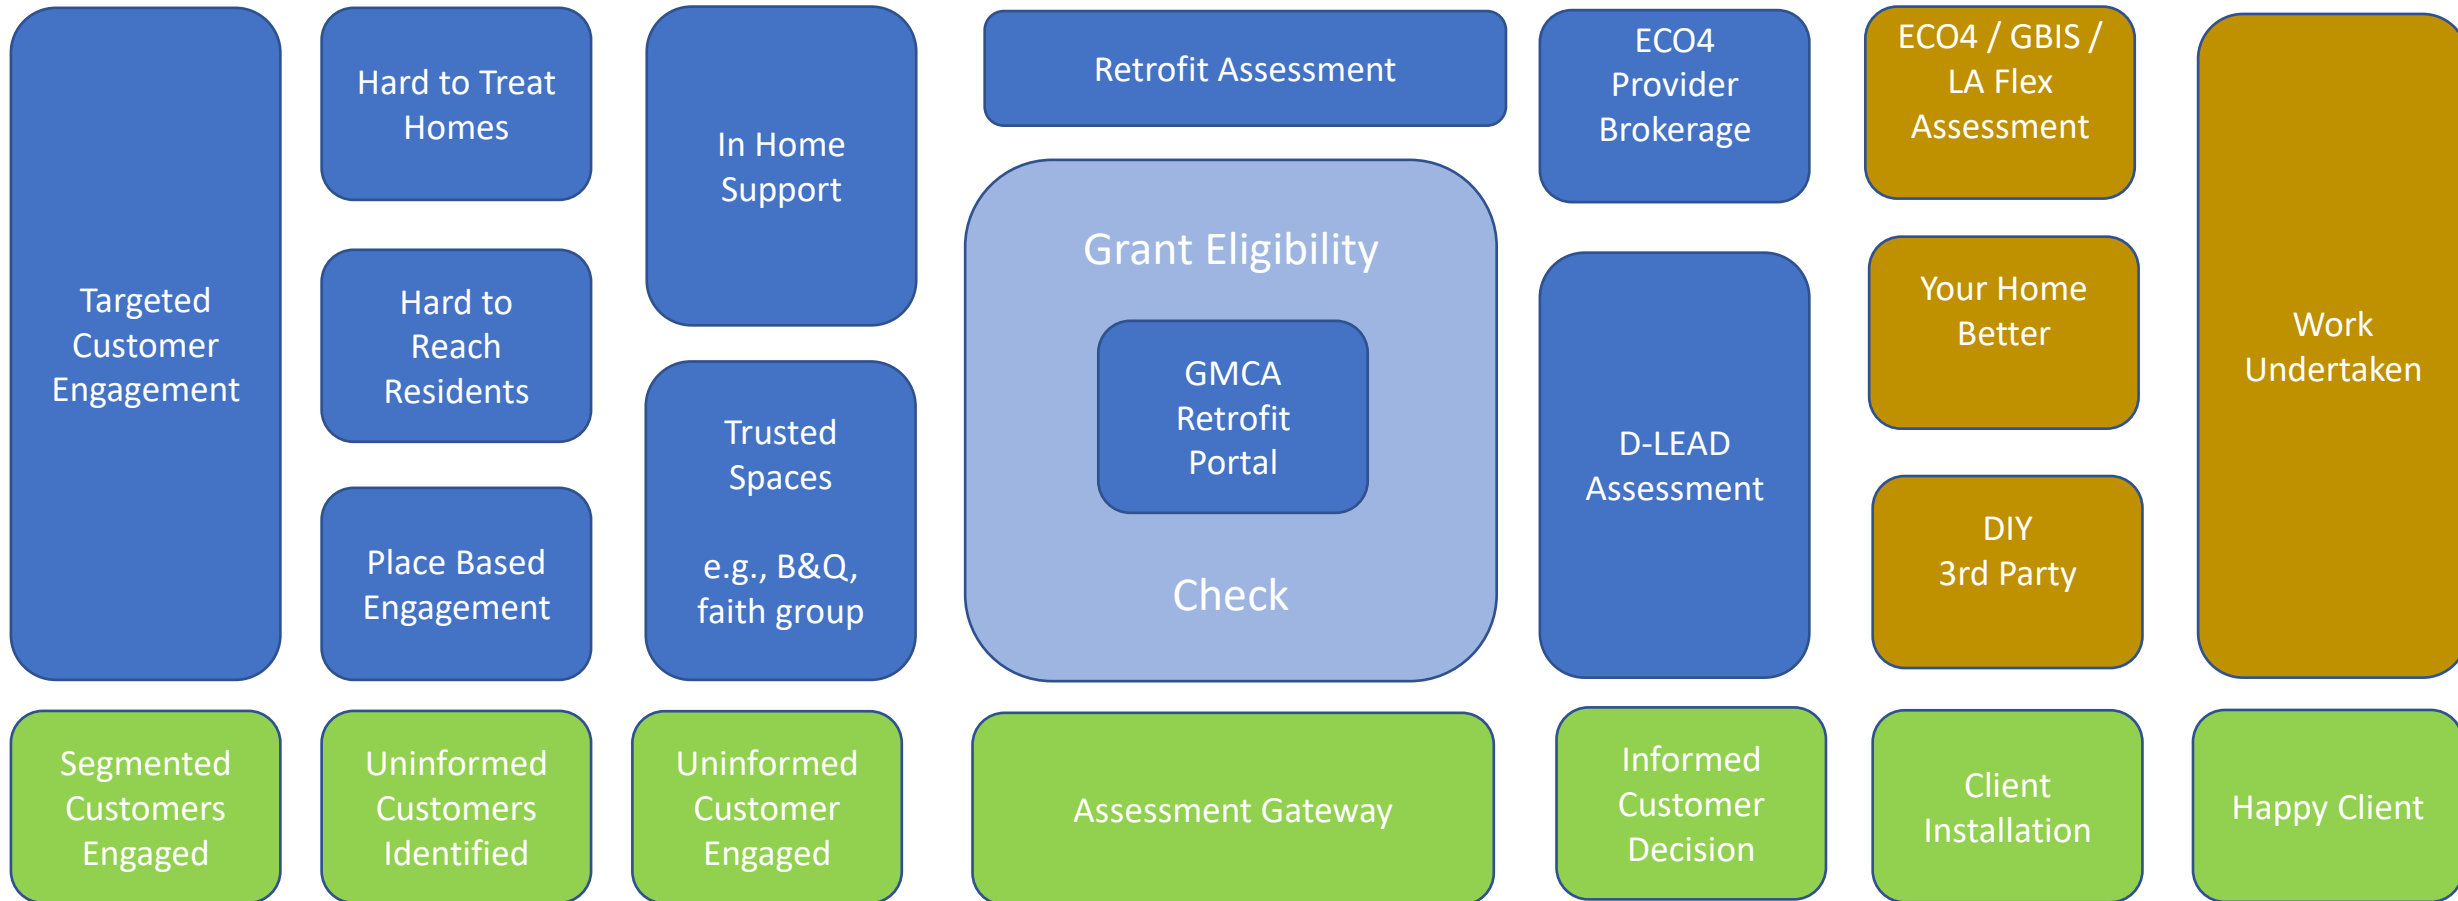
Targeted Customer Engagement

Hard to Treat Homes

Hard to Reach Residents

Place Based Engagement

In Home Support

Trusted Spaces

e.g., B&Q, faith group

Retrofit Assessment

Grant Eligibility

GMCA Retrofit Portal

Check

ECO4 Provider Brokerage

D-LEAD Assessment

ECO4 / GBIS / LA Flex Assessment

Your Home Better

DIY 3rd Party

Work Undertaken

Segmented Customers Engaged

Uninformed Customers Identified

Uninformed Customer Engaged

Assessment Gateway

Informed Customer Decision

Client Installation

Happy Client